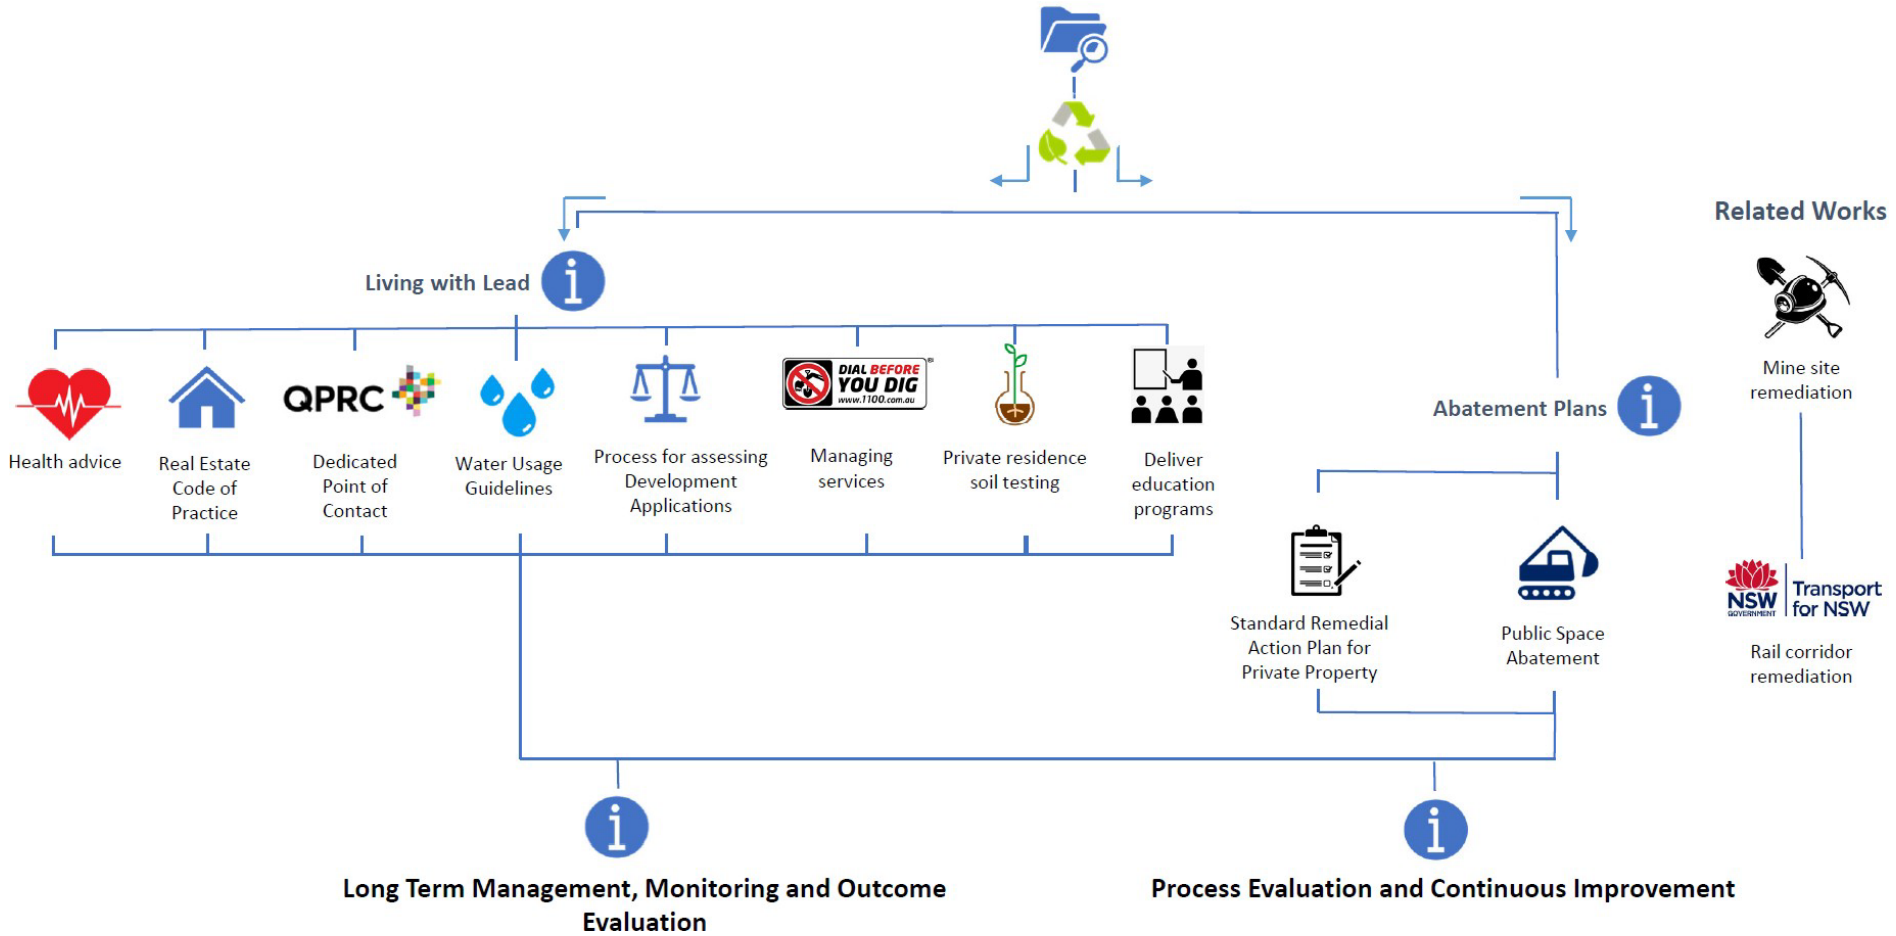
Related Works

Living with Lead

Health advice

Real Estate Code of Practice

QPRC

Dedicated Point of Contact

Water Usage Guidelines

Process for assessing Development Applications

DIAL BEFORE YOU DIG www.1100.com.au

Managing services

Private residence soil testing

Deliver education programs

Abatement Plans

Mine site remediation

Standard Remedial Action Plan for Private Property

Public Space Abatement

NSW GOVERNMENT Transport for NSW

Rail corridor remediation

Long Term Management, Monitoring and Outcome Evaluation

Process Evaluation and Continuous Improvement